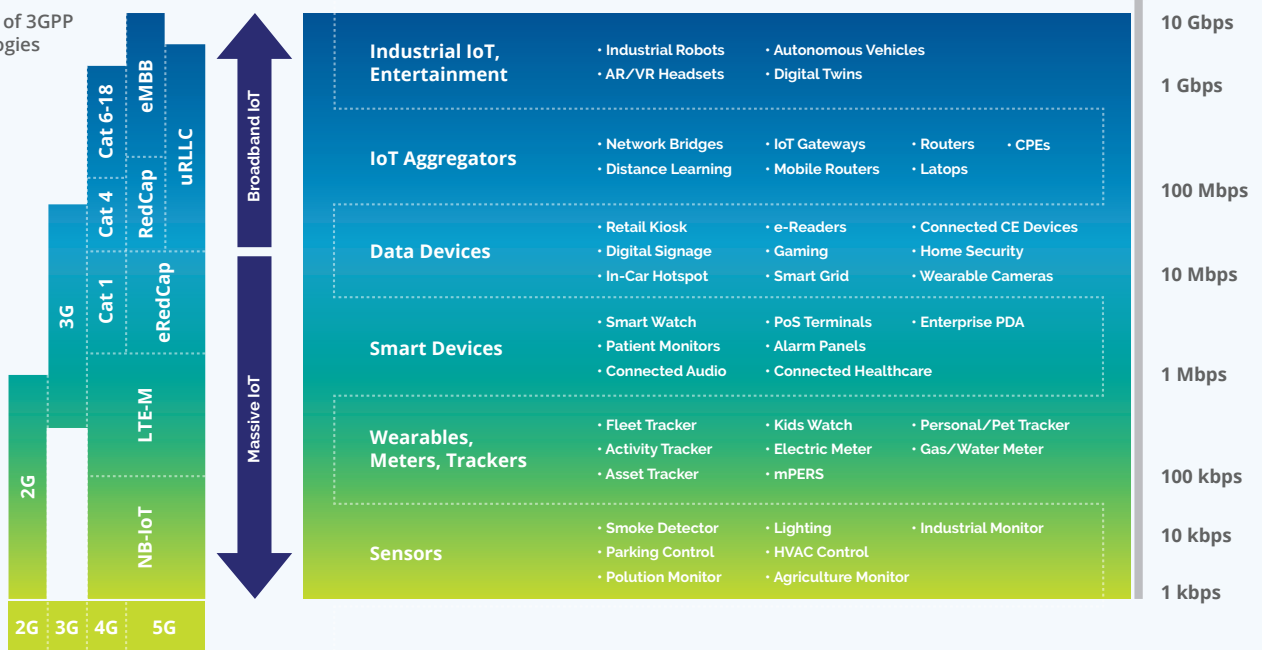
of 3GPP
ogies

Cat 6-18
eMBB
uRLLC
Cat 4
RedCap
3G
Cat 1
eRedCap
LTE-M
2G
NB-IoT
2G 3G 4G 5G

Broadband IoT
Massive IoT

Industrial IoT, Entertainment
• Industrial Robots • Autonomous Vehicles
• AR/VR Headsets • Digital Twins

IoT Aggregators
• Network Bridges • IoT Gateways • Routers • CPEs
• Distance Learning • Mobile Routers • Latops

Data Devices
• Retail Kiosk • e-Readers • Connected CE Devices
• Digital Signage • Gaming • Home Security
• In-Car Hotspot • Smart Grid • Wearable Cameras

Smart Devices
• Smart Watch • PoS Terminals • Enterprise PDA
• Patient Monitors • Alarm Panels
• Connected Audio • Connected Healthcare

Wearables, Meters, Trackers
• Fleet Tracker • Kids Watch • Personal/Pet Tracker
• Activity Tracker • Electric Meter • Gas/Water Meter
• Asset Tracker • mPERS

Sensors
• Smoke Detector • Lighting • Industrial Monitor
• Parking Control • HVAC Control
• Polution Monitor • Agriculture Monitor

10 Gbps
1 Gbps
100 Mbps
10 Mbps
1 Mbps
100 kbps
10 kbps
1 kbps